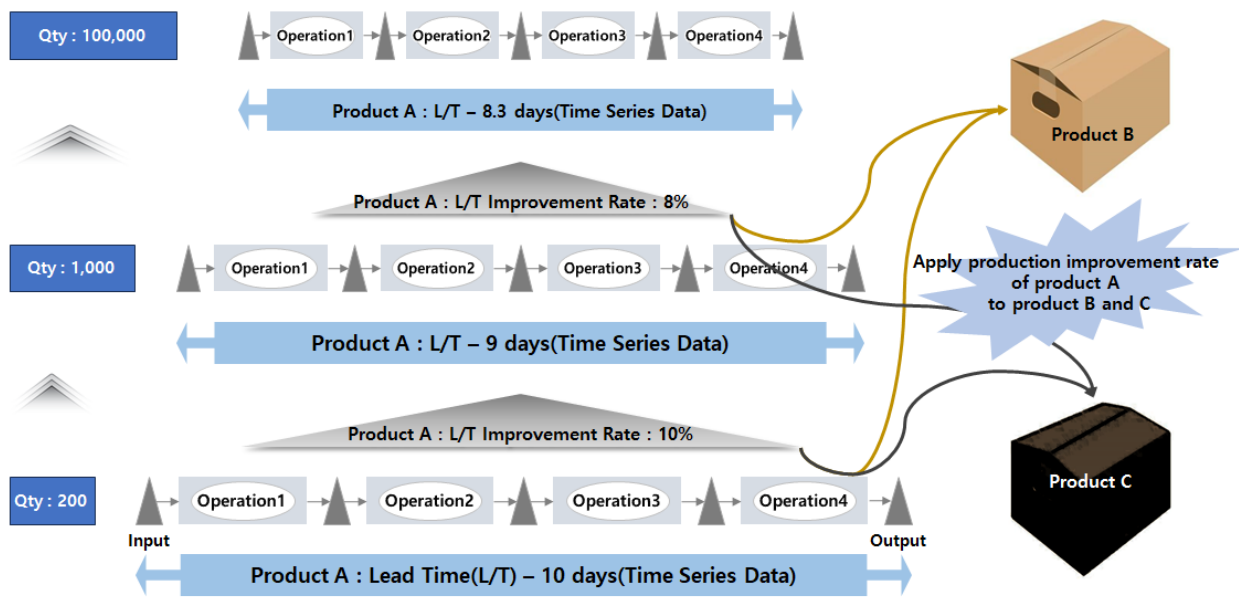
Qty : 100,000

Operation1 Operation2 Operation3 Operation4

Product A : L/T – 8.3 days(Time Series Data)

Product B

Product A : L/T Improvement Rate : 8%

Qty : 1,000

Operation1 Operation2 Operation3 Operation4

Apply production improvement rate of product A to product B and C

Product A : L/T – 9 days(Time Series Data)

Product A : L/T Improvement Rate : 10%

Product C

Qty : 200

Operation1 Operation2 Operation3 Operation4

Input

Output

Product A : Lead Time(L/T) – 10 days(Time Series Data)